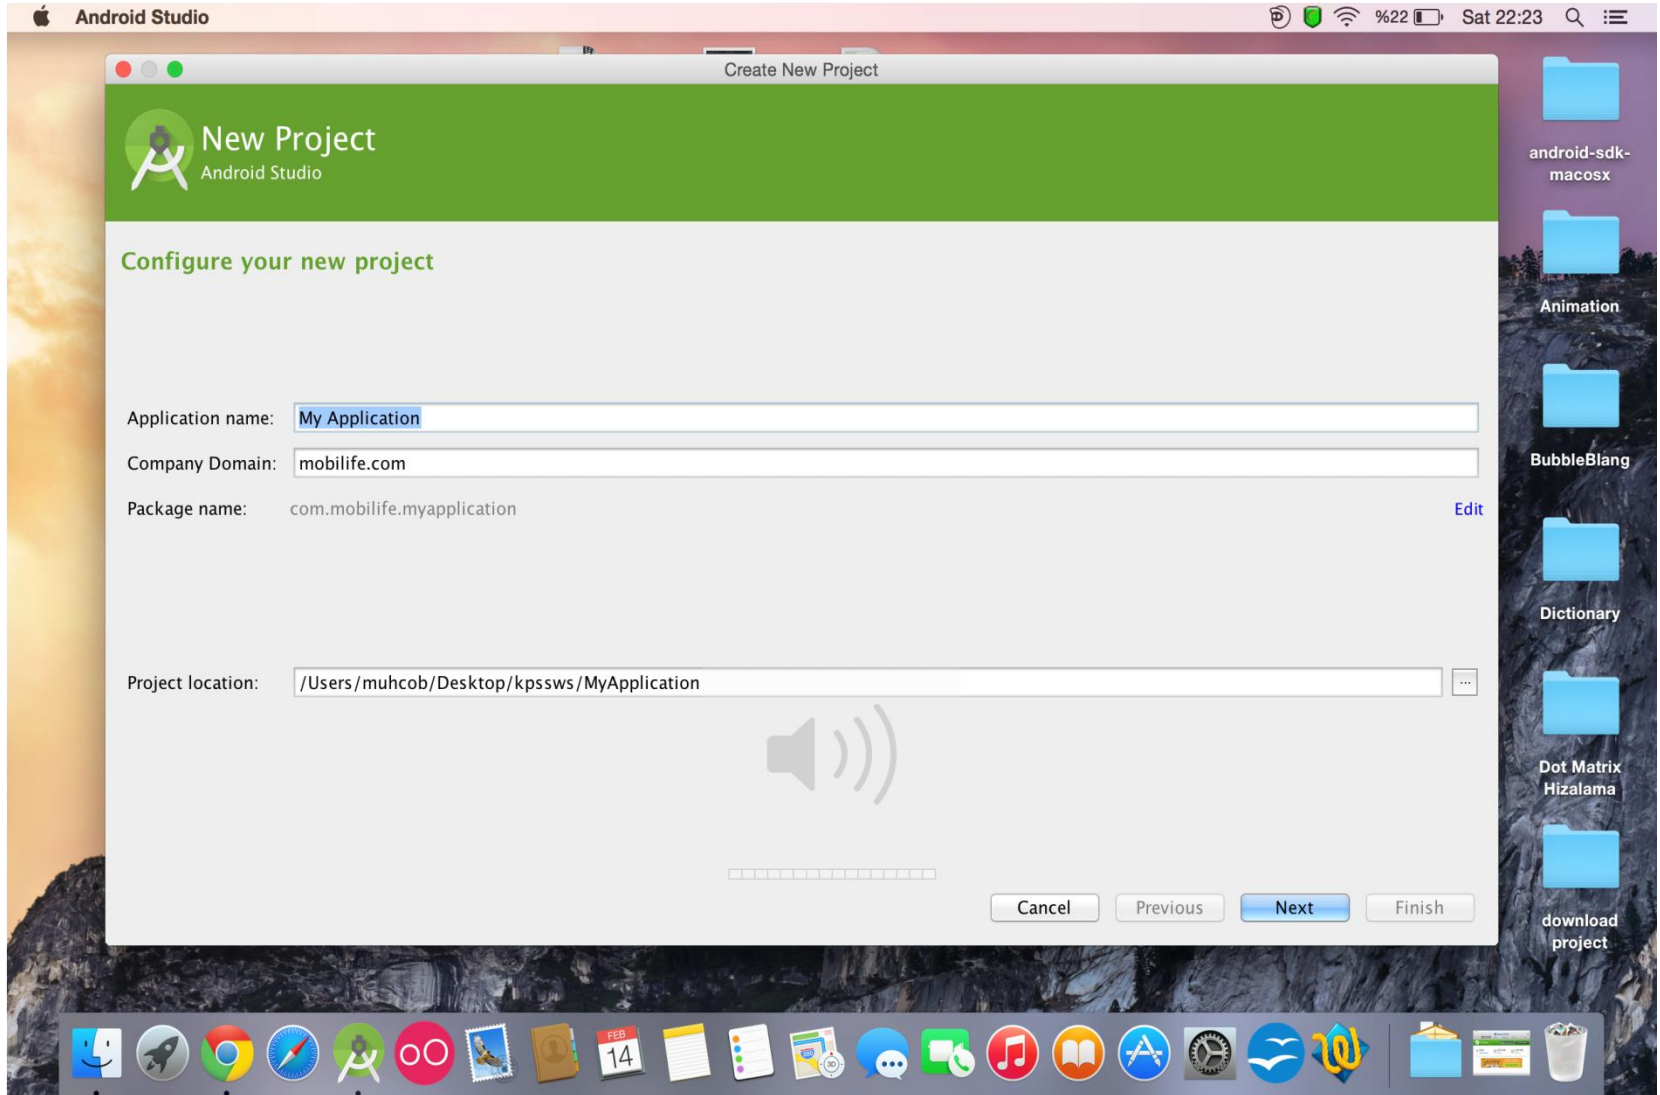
Android Studio
%22 Sat 22:23

Create New Project

New Project
Android Studio

Configure your new project

Application name: My Application
Company Domain: mobilife.com
Package name: com.mobilife.myapplication
Edit

Project location: /Users/muhcob/Desktop/kpssws/MyApplication
...

Cancel
Previous
Next
Finish

android-sdk-macosx
Animation
BubbleBlang
Dictionary
Dot Matrix Hizalama
download project

FEB
14